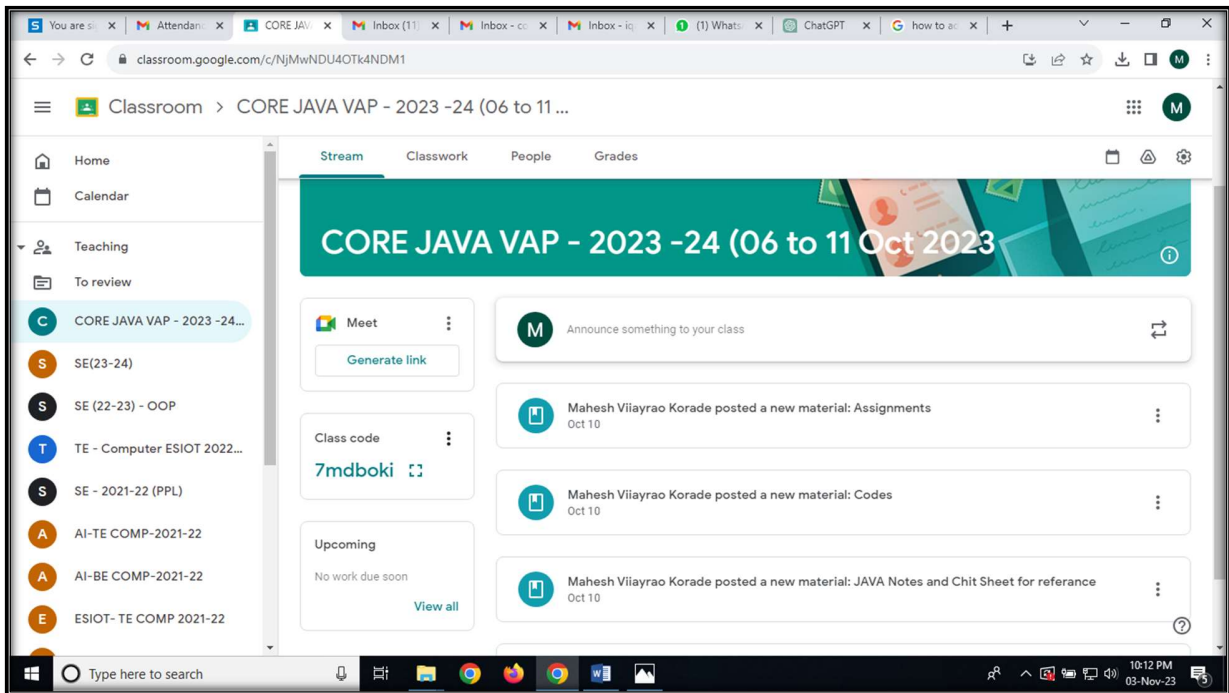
You are s | Attendan | CORE JAV | Inbox (11 | Inbox - co | Inbox - iq | (1) Whats | ChatGPT | how to ac | +

classroom.google.com/c/NjMwNDU4OTk4NDM1

M

Classroom > CORE JAVA VAP - 2023 -24 (06 to 11 ...

M

Home

Calendar

Teaching

To review

C CORE JAVA VAP - 2023 -24...

S SE(23-24)

S SE (22-23) - OOP

T TE - Computer ESIOT 2022...

S SE - 2021-22 (PPL)

A AI-TE COMP-2021-22

A AI-BE COMP-2021-22

E ESIOT- TE COMP 2021-22

Stream Classwork People Grades

CORE JAVA VAP - 2023 -24 (06 to 11 Oct 2023

Meet

Generate link

Class code

7mdboki

Upcoming

No work due soon

View all

M Announce something to your class

Mahesh Viiayrao Korade posted a new material: Assignments
Oct 10

Mahesh Viiayrao Korade posted a new material: Codes
Oct 10

Mahesh Viiayrao Korade posted a new material: JAVA Notes and Chit Sheet for referance
Oct 10

Type here to search

10:12 PM
03-Nov-23